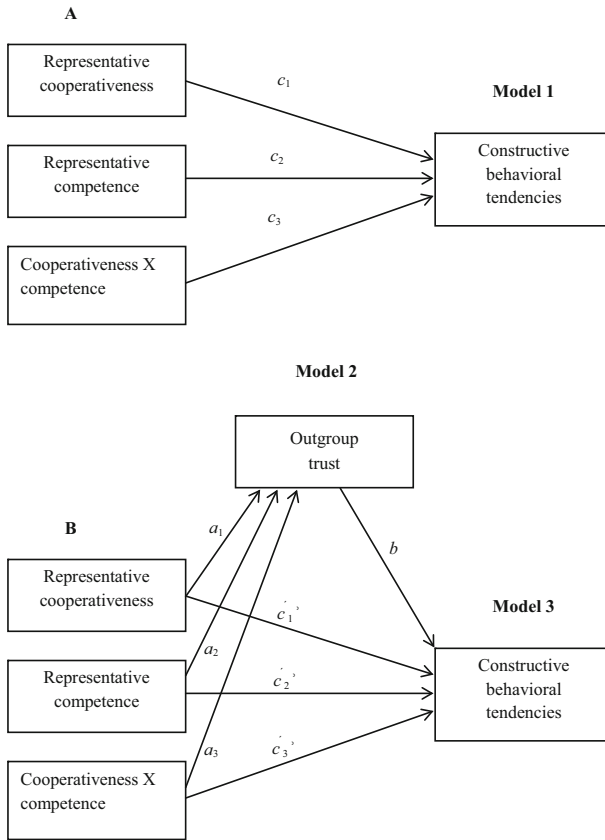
A

Representative cooperativeness

$c_1$

Model 1

Representative competence

$c_2$

Constructive behavioral tendencies

$c_3$

Cooperativeness X competence

Model 2

Outgroup trust

B

$a_1$

$b$

Representative cooperativeness

$c_1'$

Model 3

$a_2$

Representative competence

$c_2'$

Constructive behavioral tendencies

$a_3$

$c_3'$

Cooperativeness X competence